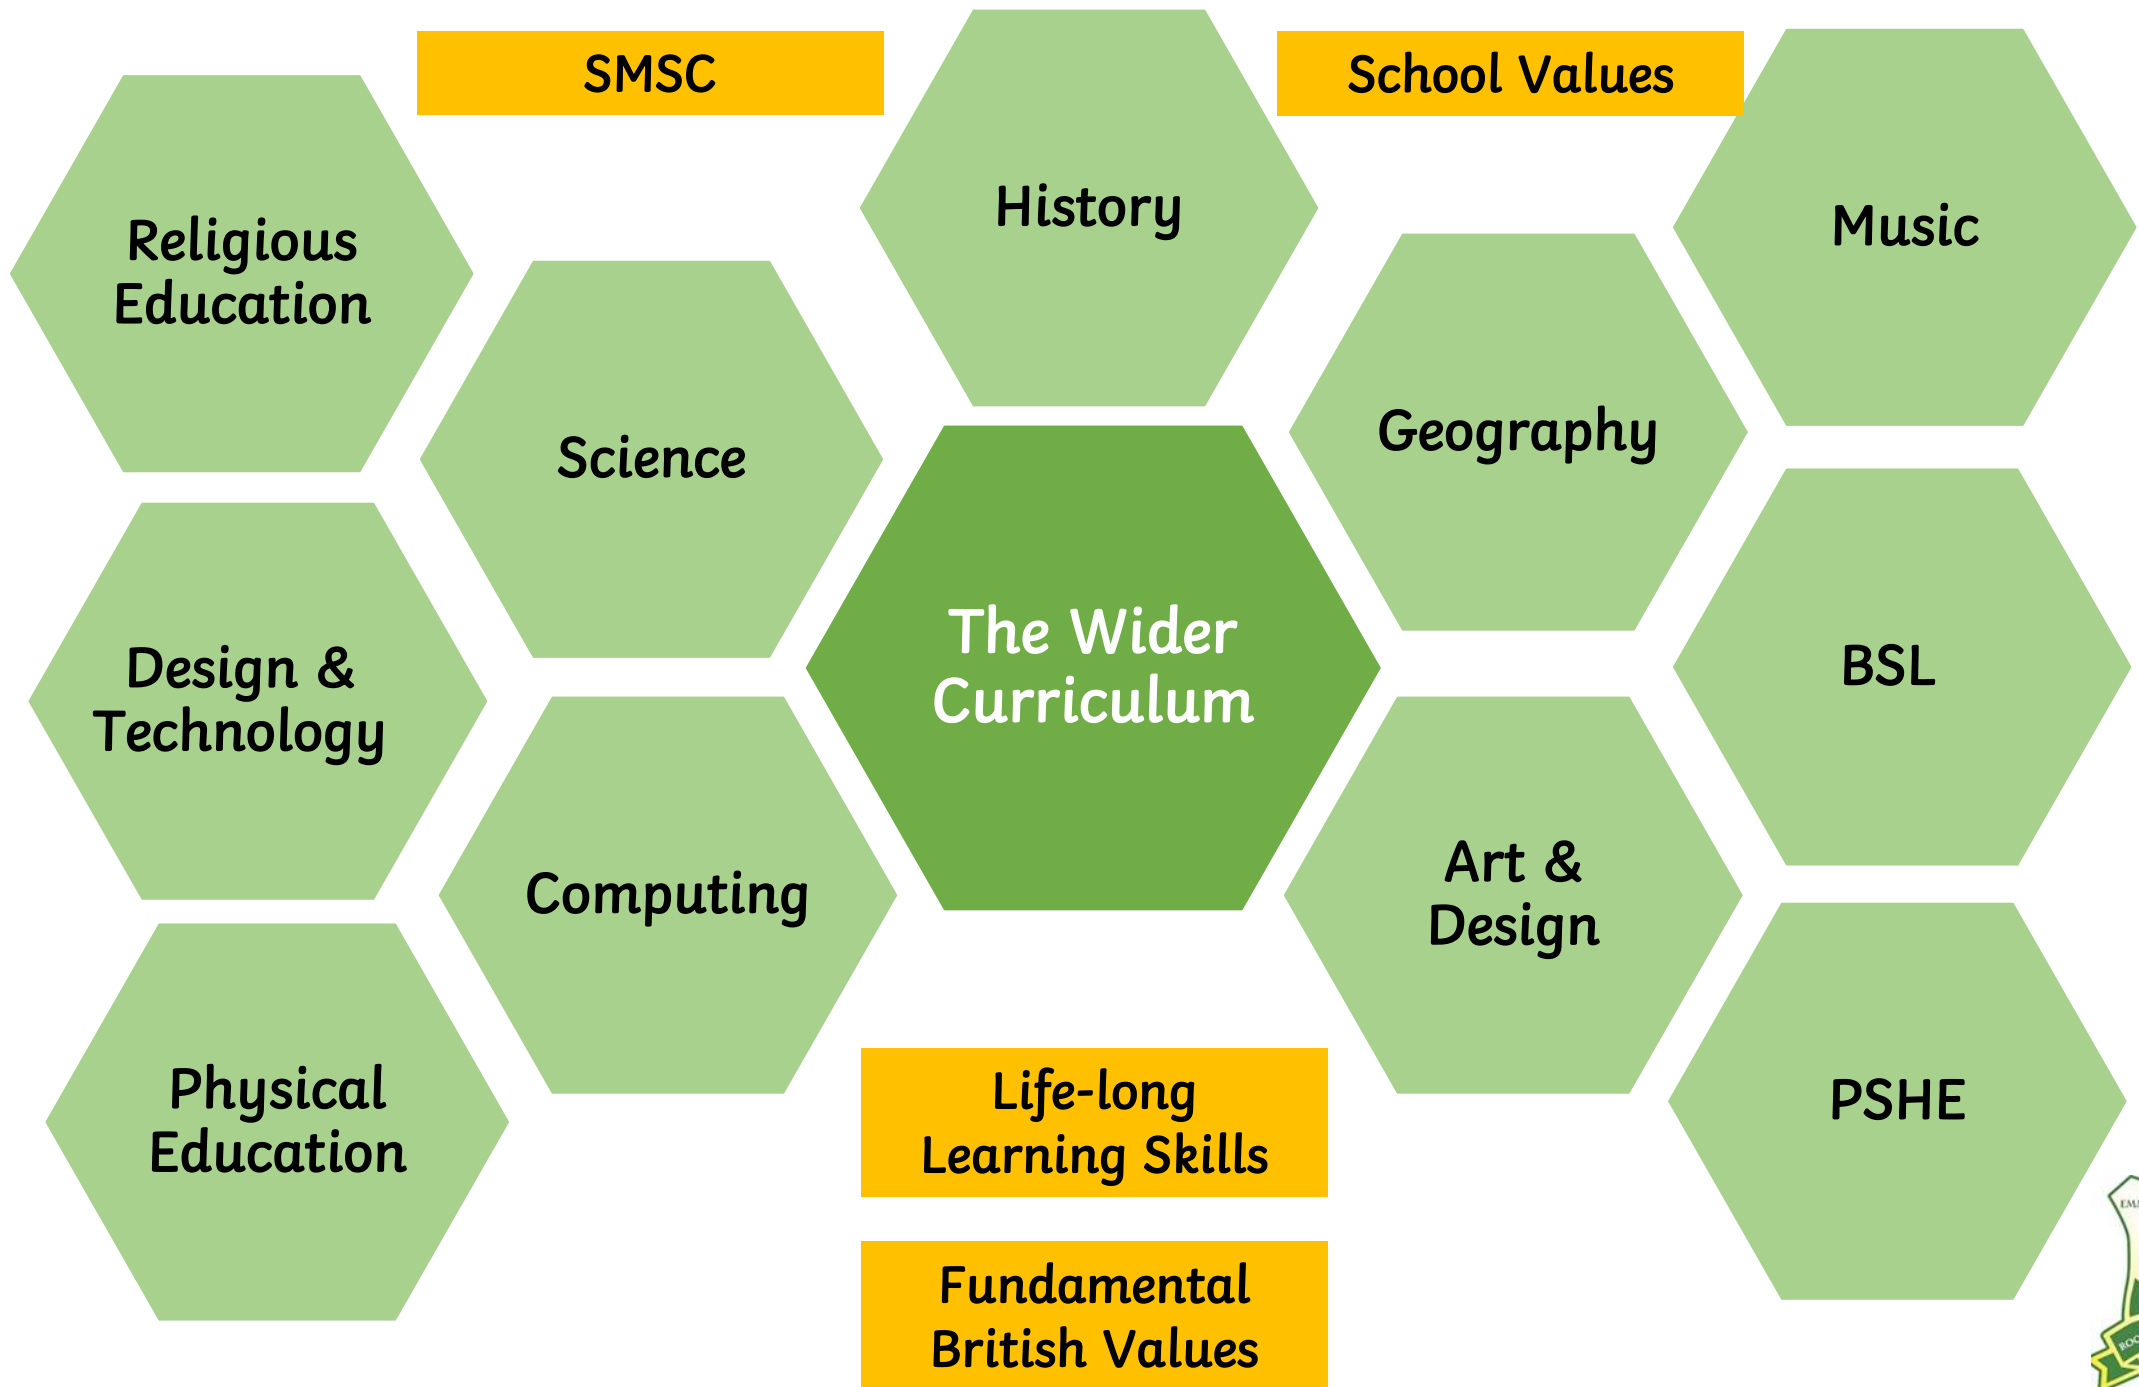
SMSC

School Values

Religious Education

History

Music

Science

Geography

The Wider Curriculum

Design & Technology

BSL

Computing

Art & Design

Physical Education

PSHE

Life-long Learning Skills

Fundamental British Values